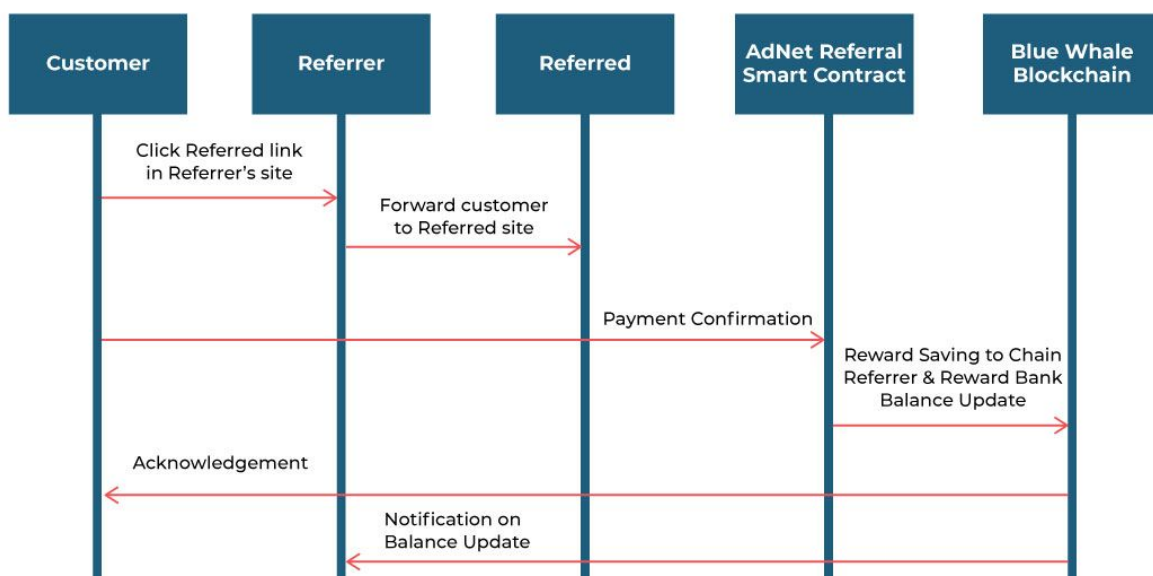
Customer

Referrer

Referred

AdNet Referral Smart Contract

Blue Whale Blockchain

Click Referred link in Referrer's site

Forward customer to Referred site

Payment Confirmation

Reward Saving to Chain Referrer & Reward Bank Balance Update

Acknowledgement

Notification on Balance Update